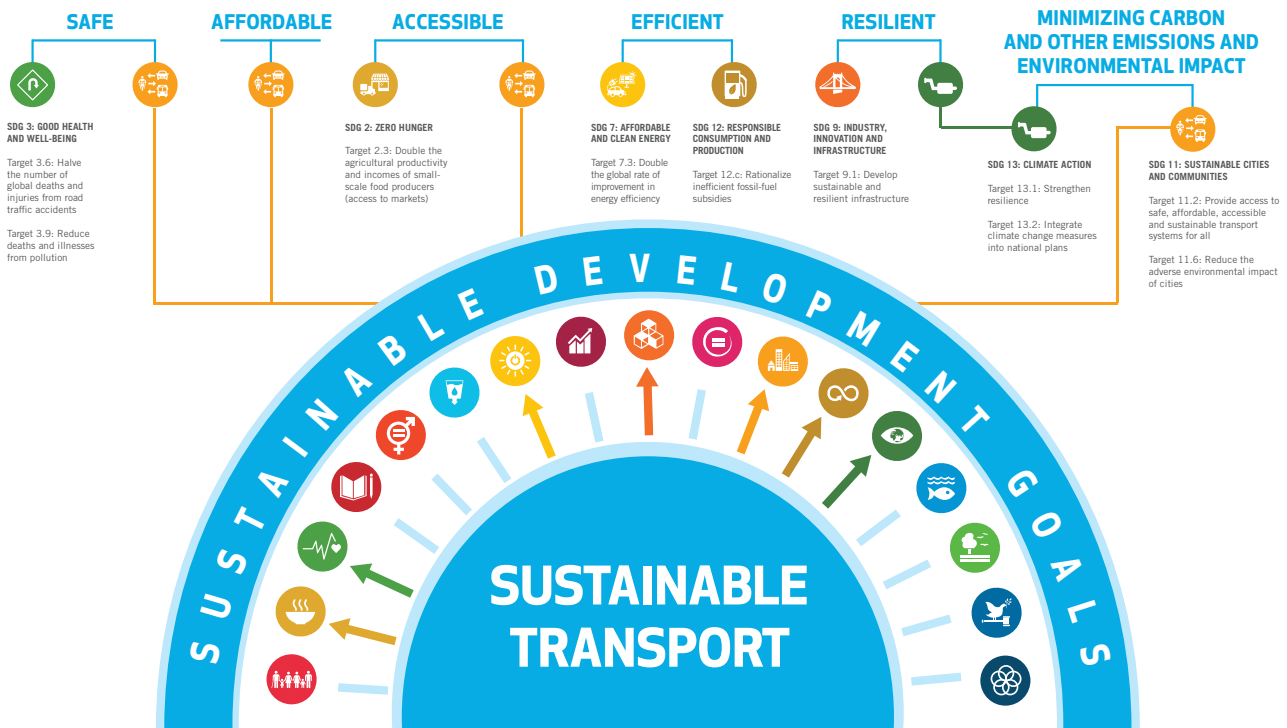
SAFE

AFFORDABLE

ACCESSIBLE

EFFICIENT

RESILIENT

MINIMIZING CARBON AND OTHER EMISSIONS AND ENVIRONMENTAL IMPACT

SDG 3: GOOD HEALTH AND WELL-BEING

Target 3.6: Halve the number of global deaths and injuries from road traffic accidents

Target 3.9: Reduce deaths and illnesses from pollution

SDG 2: ZERO HUNGER

Target 2.3: Double the agricultural productivity and incomes of small-scale food producers (access to markets)

SDG 7: AFFORDABLE AND CLEAN ENERGY

Target 7.3: Double the global rate of improvement in energy efficiency

SDG 12: RESPONSIBLE CONSUMPTION AND PRODUCTION

Target 12.c: Rationalize inefficient fossil-fuel subsidies

SDG 9: INDUSTRY, INNOVATION AND INFRASTRUCTURE

Target 9.1: Develop sustainable and resilient infrastructure

SDG 13: CLIMATE ACTION

Target 13.1: Strengthen resilience

Target 13.2: Integrate climate change measures into national plans

SDG 11: SUSTAINABLE CITIES AND COMMUNITIES

Target 11.2: Provide access to safe, affordable, accessible and sustainable transport systems for all

Target 11.6: Reduce the adverse environmental impact of cities

SUSTAINABLE DEVELOPMENT GOALS

SUSTAINABLE TRANSPORT